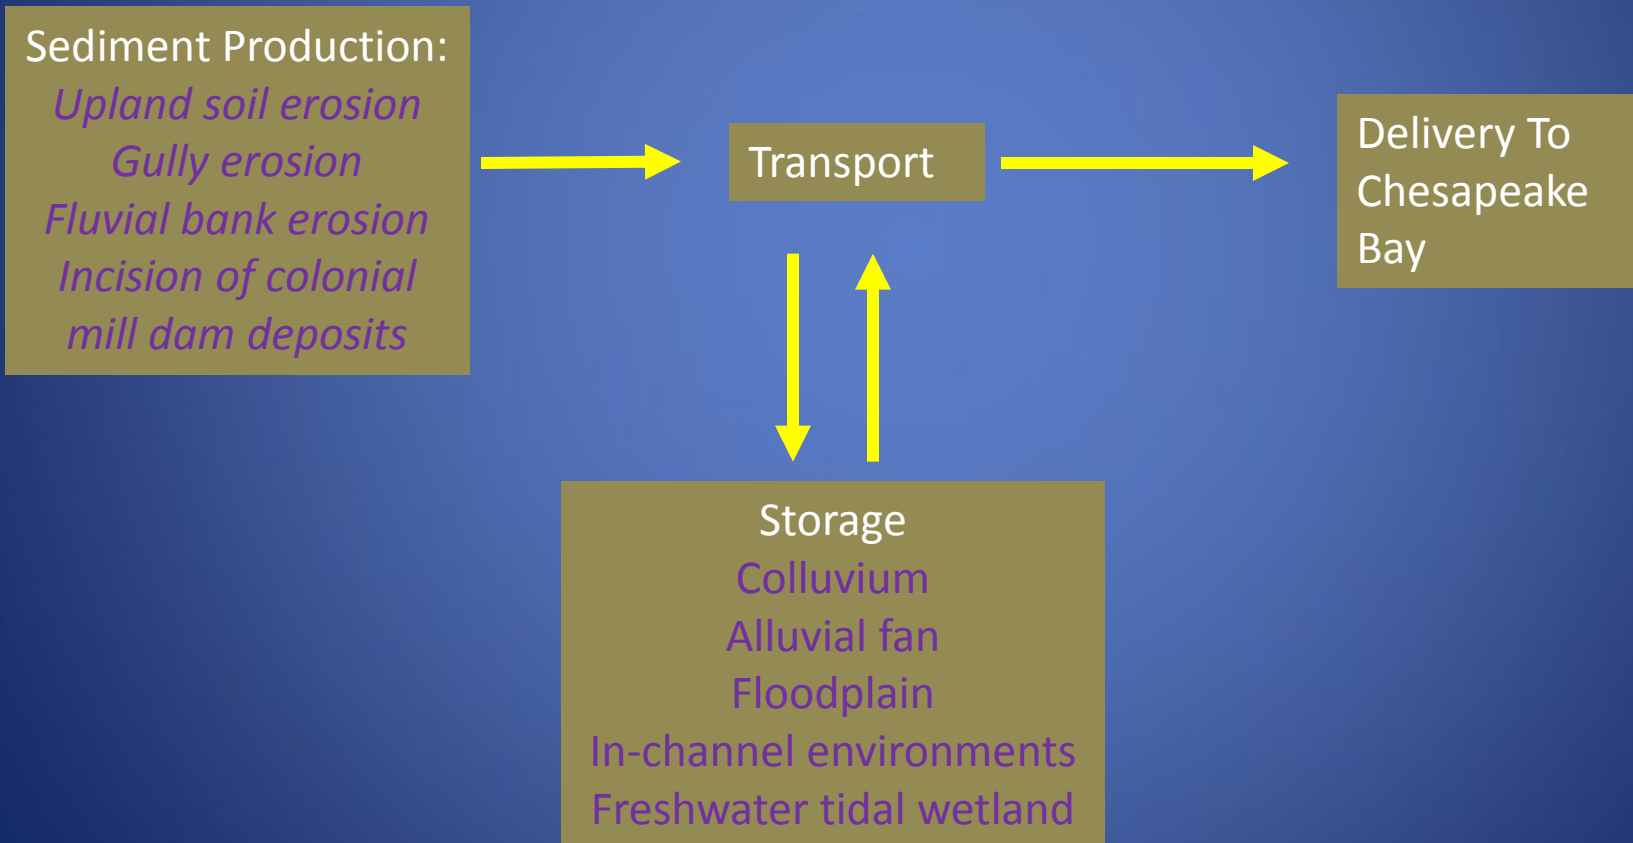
Sediment Production:
Upland soil erosion
Gully erosion
Fluvial bank erosion
Incision of colonial mill dam deposits

Transport

Delivery To Chesapeake Bay

Storage
Colluvium
Alluvial fan
Floodplain
In-channel environments
Freshwater tidal wetland